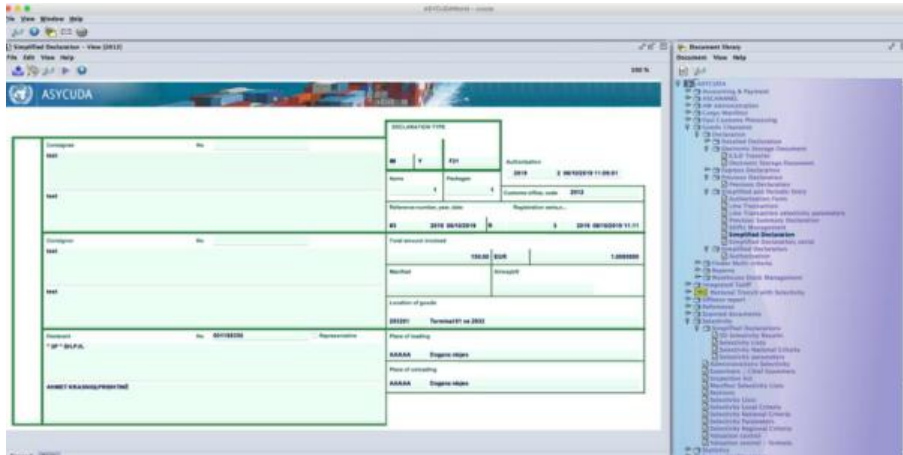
ASYCUDAWorld - sccsta

File View Window Help

Simplified Declaration - View [2012]

File Edit View Help

100 %

ASYCUDA

Consignee
No
test

test

DECLARATION TYPE
IM
Y
F21

Authorisation
2019
2 06/12/2019 11:09:01

Items
1
Packages
1

Customs office, code
2012

Reference number, year, date
Registration serie,n...

#3
2019 06/12/2019
R
3
2019 06/12/2019 11:11

Consignor
No
test

test

Total amount invoiced
150.00 EUR
1.000000

Manifest
Airwaybill

Location of goods
203201
Terminali 01 ne 2032

Declarant
No
601168356
Representative
" 3P " SH.P.K.

AHMET KRASNIQI,PRISHTINË

Place of loading
XXXXX
Dogana mbjes

Place of unloading
XXXXX
Dogana mbjes

Document library
Document View Help

ASYCUDA
Accounting & Payment
ASCANNEL
HR administration
Cargo Manifest
Post Customs Processing
Goods Clearance
Declaration
Detailed Declaration
Electronic Storage Document
S.A.D Transfer
Electronic Storage Document
Express Declaration
Previous Declaration
Previous Declaration
Simplified and Periodic Entry
Authorisation Form
Line Transaction
Line Transaction selectivity parameters
Previous Summary Declaration
SEPL Management
Simplified Declaration
Simplified Declaration, serial
Simplified Declaration
Authorisation
Finder Multi criteria
Reports
Warehouse Stock Management
Integrated Tariff
National Transit with Selectivity
Offence report
Reference
Scanned documents
Selectivity
Simplified Declaration
On Selectivity Results
Selectivity Lists
Selectivity National Criteria
Selectivity parameters
Administration Selectivity
Examiners - Chief Examiners
Inspection Act
Manifest Selectivity Lists
Analyses
Selectivity Lists
Selectivity Local Criteria
Selectivity National Criteria
Selectivity Parameters
Selectivity Regional Criteria
Valuation control
Valuation control - Analysis
Statistics